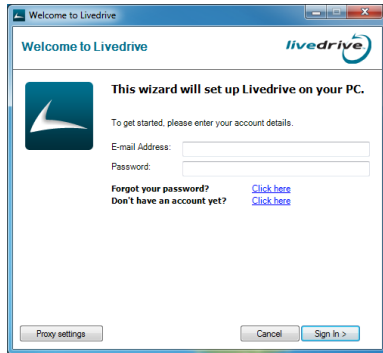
Welcome to Livedrive

Welcome to Livedrive

livedrive

This wizard will set up Livedrive on your PC.

To get started, please enter your account details.

E-mail Address:

Password:

Forgot your password? Click here

Don't have an account yet? Click here

Proxy settings

Cancel

Sign In >